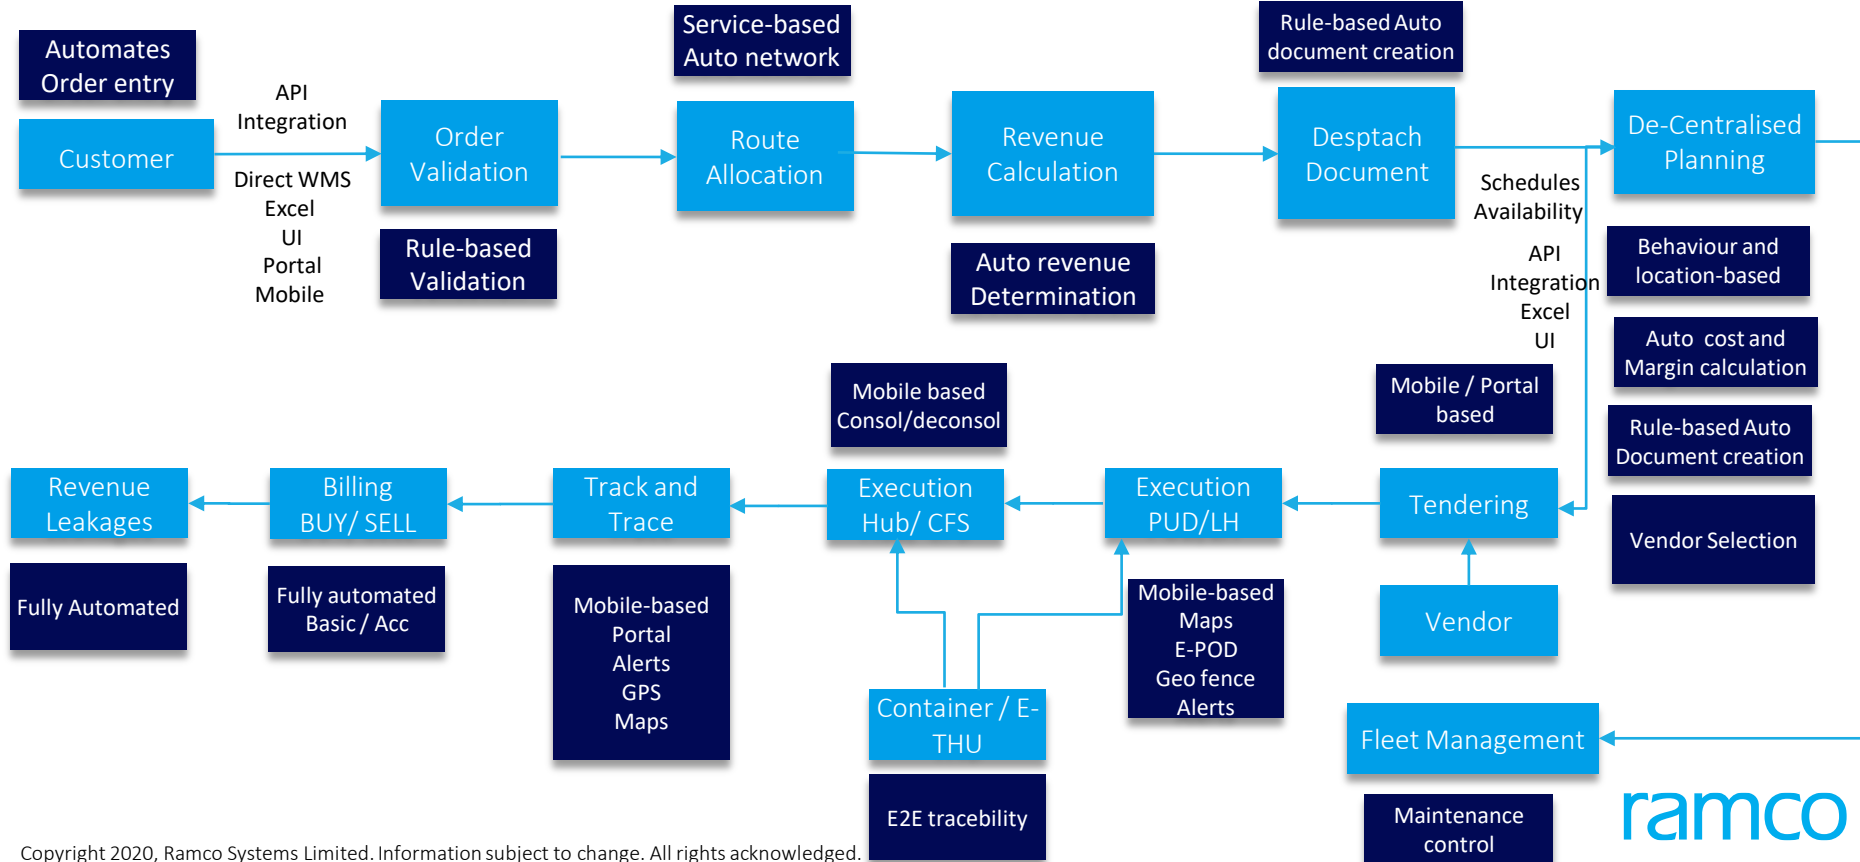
Automates Order entry

Customer

API Integration

Direct WMS
Excel
UI
Portal
Mobile

Order Validation

Rule-based Validation

Service-based Auto network

Route Allocation

Revenue Calculation

Auto revenue Determination

Rule-based Auto document creation

Desptach Document

Schedules Availability

API
Integration
Excel
UI

De-Centralised Planning

Behaviour and location-based

Auto cost and Margin calculation

Rule-based Auto Document creation

Vendor Selection

Mobile / Portal based

Tendering

Vendor

Fleet Management

Maintenance control

Execution PUD/LH

Mobile-based
Maps
E-POD
Geo fence
Alerts

Mobile based Consol/deconsol

Execution Hub/ CFS

Container / E-THU

E2E tracebility

Track and Trace

Mobile-based
Portal
Alerts
GPS
Maps

Billing BUY/ SELL

Fully automated Basic / Acc

Revenue Leakages

Fully Automated

ramco

Copyright 2020, Ramco Systems Limited. Information subject to change. All rights acknowledged.